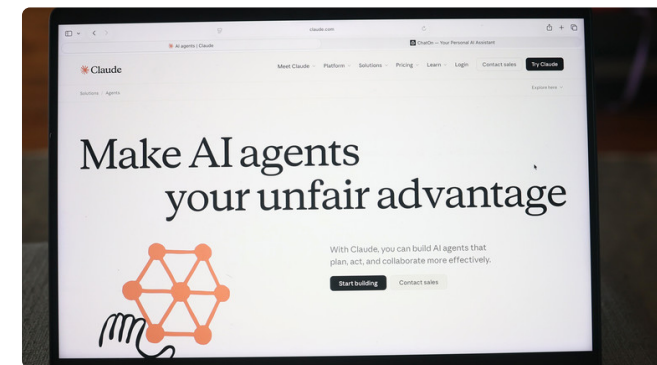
claude.com

AI agents | Claude

ClaudOn — Your Personal AI Assistant

Claude

Meet Claude Platform Solutions Pricing Learn Login Contact sales Try Claude

Solutions / Agents

Explore here

Make AI agents your unfair advantage

With Claude, you can build AI agents that plan, act, and collaborate more effectively.

Start building Contact sales